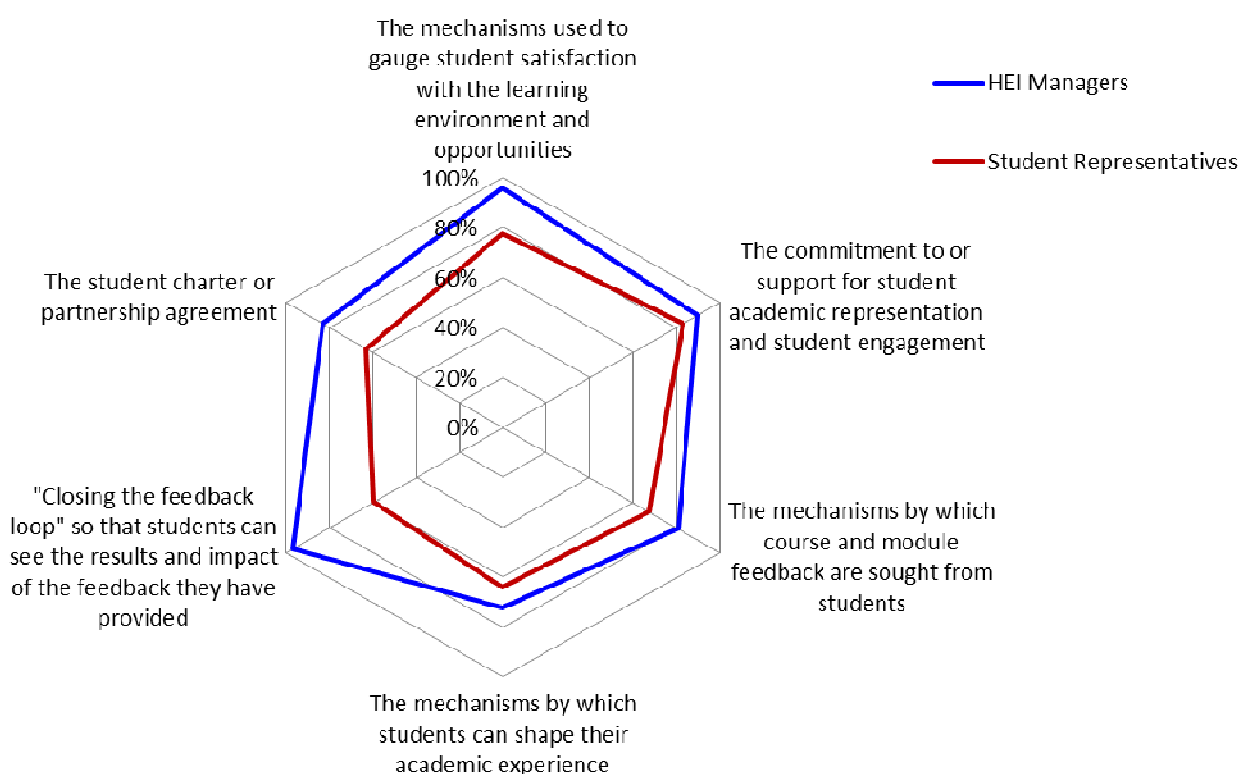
The mechanisms used to gauge student satisfaction with the learning environment and opportunities

HEI Managers

Student Representatives

100%
80%
60%
40%
20%
0%

The commitment to or support for student academic representation and student engagement

The mechanisms by which course and module feedback are sought from students

The mechanisms by which students can shape their academic experience

"Closing the feedback loop" so that students can see the results and impact of the feedback they have provided

The student charter or partnership agreement